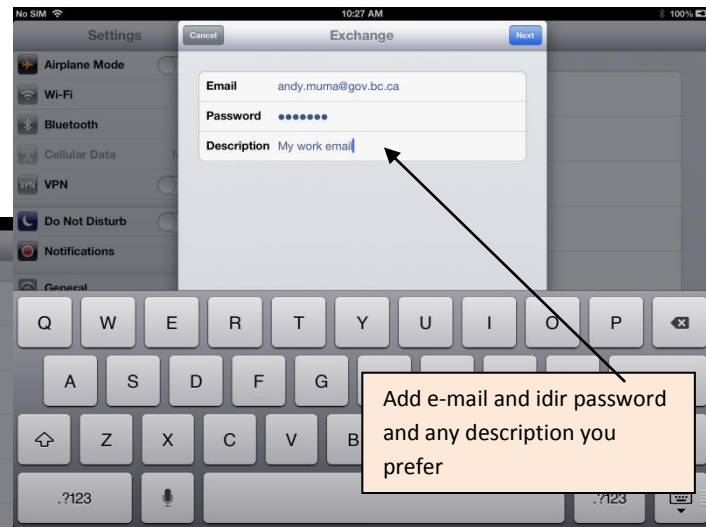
No SIM 10:27 AM 100%

Settings

Airplane Mode

Wi-Fi

Bluetooth

Cellular Data

VPN

Do Not Disturb

Notifications

General

Cancel Exchange Next

Email andy.muma@gov.bc.ca

Password •••••••

Description My work email

Q W E R T Y U I O P

A S D F G

Z X C V B

.?123 .?123

Add e-mail and idir password and any description you prefer